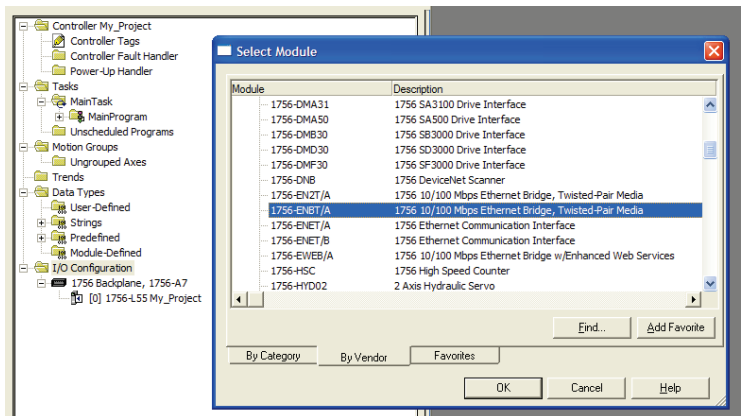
Controller My_Project
Controller Tags
Controller Fault Handler
Power-Up Handler
Tasks
MainTask
MainProgram
Unscheduled Programs
Motion Groups
Ungrouped Axes
Trends
Data Types
User-Defined
Strings
Predefined
Module-Defined
I/O Configuration
1756 Backplane, 1756-A7
[0] 1756-L55 My_Project

Select Module

| Module | Description |
|---|---|
| 1756-DMA31 | 1756 SA3100 Drive Interface |
| 1756-DMA50 | 1756 SA500 Drive Interface |
| 1756-DMB30 | 1756 SB3000 Drive Interface |
| 1756-DMD30 | 1756 SD3000 Drive Interface |
| 1756-DMF30 | 1756 SF3000 Drive Interface |
| 1756-DNB | 1756 DeviceNet Scanner |
| 1756-EN2T/A | 1756 10/100 Mbps Ethernet Bridge, Twisted-Pair Media |
| 1756-ENBT/A | 1756 10/100 Mbps Ethernet Bridge, Twisted-Pair Media |
| 1756-ENET/A | 1756 Ethernet Communication Interface |
| 1756-ENET/B | 1756 Ethernet Communication Interface |
| 1756-EWEB/A | 1756 10/100 Mbps Ethernet Bridge w/Enhanced Web Services |
| 1756-HSC | 1756 High Speed Counter |
| 1756-HYD02 | 2 Axis Hydraulic Servo |

Find...
Add Favorite
By Category
By Vendor
Favorites
OK
Cancel
Help